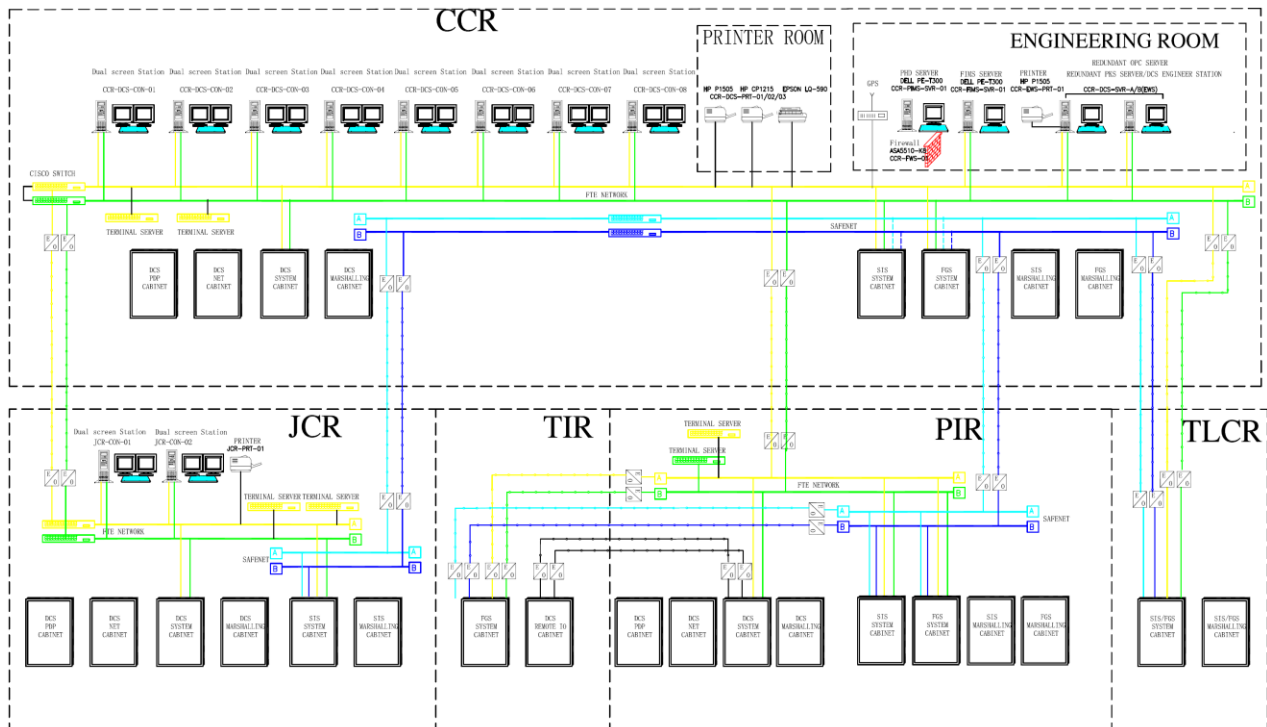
CCR

PRINTER ROOM

ENGINEERING ROOM

Dual screen Station Dual screen Station Dual screen Station Dual screen Station Dual screen Station Dual screen Station Dual screen Station Dual screen Station

CCR-DCS-CON-01 CCR-DCS-CON-02 CCR-DCS-CON-03 CCR-DCS-CON-04 CCR-DCS-CON-05 CCR-DCS-CON-06 CCR-DCS-CON-07 CCR-DCS-CON-08

HP P1505 HP CP1215 EPSON LQ-590
CCR-DCS-PRT-01/02/03

GPS

PHD SERVER DELL PE-T300 CCR-PHWS-SVR-01

FIRS SERVER DELL PE-T300 CCR-FIRWS-SVR-01

PRINTER HP P1505 CCR-EWS-PRT-01

REDUNDANT OPC SERVER
REDUNDANT PKS SERVER/DCS ENGINEER STATION
CCR-DCS-SVR-A/B(EWS)

Firewall ASA5510-K8 CCR-FWS-01

CISCO SWITCH

FTE NETWORK

A
B

TERMINAL SERVER TERMINAL SERVER

SAFENET

A
B

DCS PDP CABINET
DCS NET CABINET
DCS SYSTEM CABINET
DCS MARSHALLING CABINET

SIS SYSTEM CABINET
FGS SYSTEM CABINET
SIS MARSHALLING CABINET
FGS MARSHALLING CABINET

JCR

TIR

PIR

TLCR

Dual screen Station JCR-CON-01
Dual screen Station JCR-CON-02
PRINTER JCR-PRT-01

TERMINAL SERVER TERMINAL SERVER

FTE NETWORK

A
B

SAFENET

A
B

DCS PDP CABINET
DCS NET CABINET
DCS SYSTEM CABINET
DCS MARSHALLING CABINET
SIS SYSTEM CABINET
SIS MARSHALLING CABINET

TERMINAL SERVER
TERMINAL SERVER

FTE NETWORK

A
B
A
B

SAFENET

FGS SYSTEM CABINET
DCS REMOTE IO CABINET

DCS PDP CABINET
DCS NET CABINET
DCS SYSTEM CABINET
DCS MARSHALLING CABINET

SIS SYSTEM CABINET
FGS SYSTEM CABINET
SIS MARSHALLING CABINET
FGS MARSHALLING CABINET

SIS/FGS SYSTEM CABINET
SIS/FGS MARSHALLING CABINET